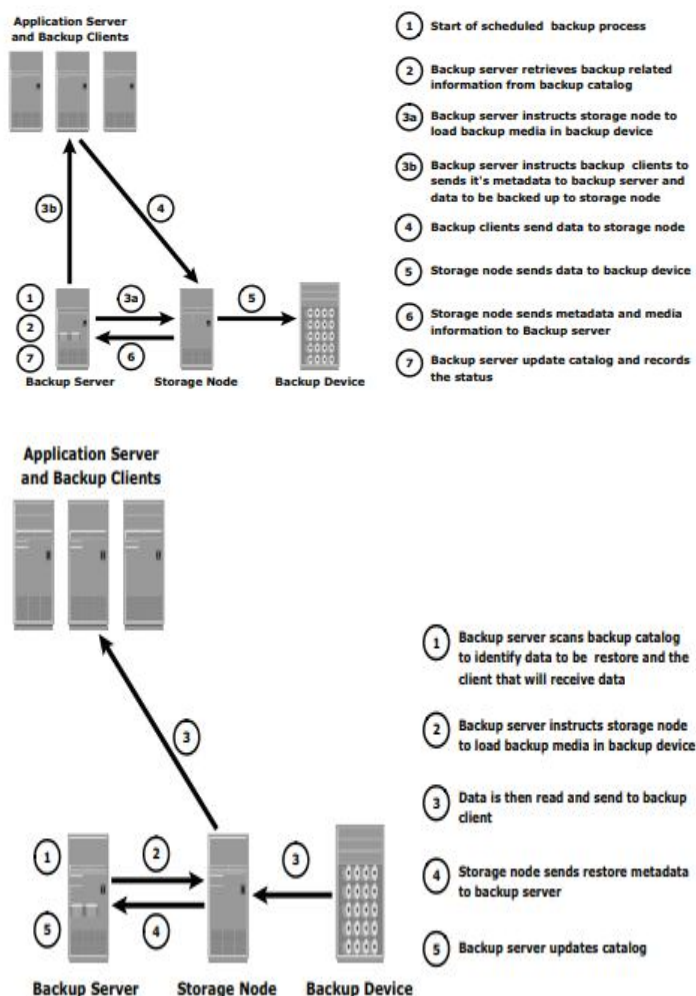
Application Server and Backup Clients

3b

4

1
2
7

3a

6

5

Backup Server

Storage Node

Backup Device

1 Start of scheduled backup process

2 Backup server retrieves backup related information from backup catalog

3a Backup server instructs storage node to load backup media in backup device

3b Backup server instructs backup clients to sends it's metadata to backup server and data to be backed up to storage node

4 Backup clients send data to storage node

5 Storage node sends data to backup device

6 Storage node sends metadata and media information to Backup server

7 Backup server update catalog and records the status

Application Server and Backup Clients

3

1
5

2

4

3

Backup Server

Storage Node

Backup Device

1 Backup server scans backup catalog to identify data to be restore and the client that will receive data

2 Backup server instructs storage node to load backup media in backup device

3 Data is then read and send to backup client

4 Storage node sends restore metadata to backup server

5 Backup server updates catalog